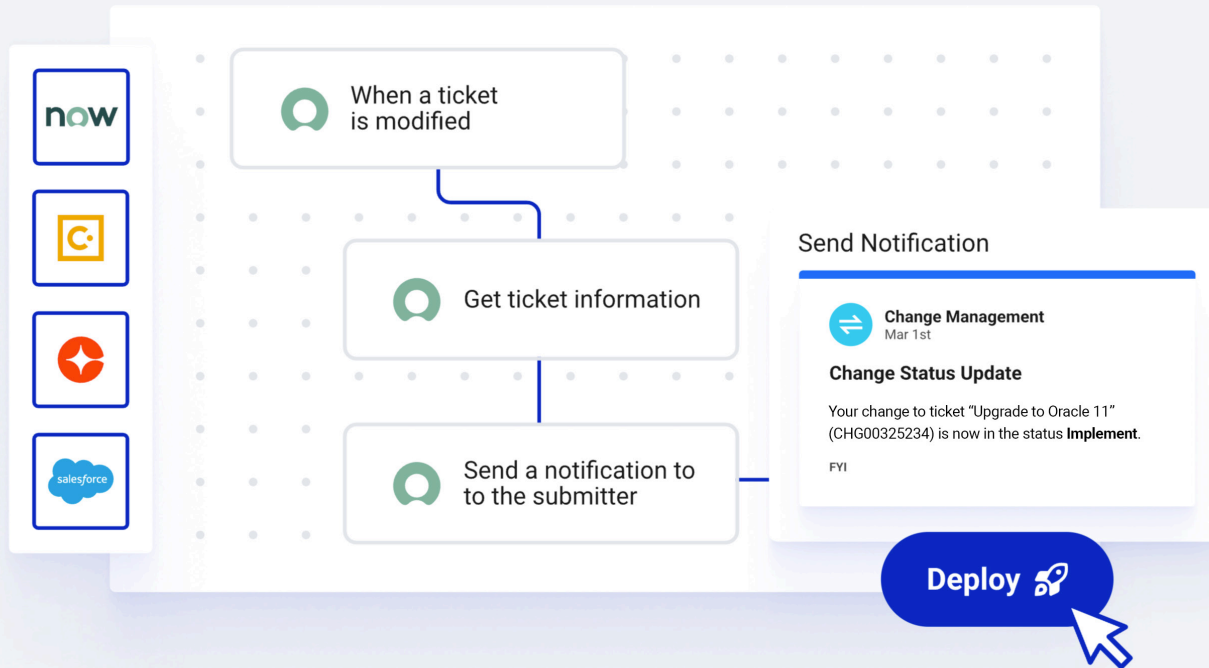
now

salesforce

When a ticket is modified

Get ticket information

Send a notification to to the submitter

Send Notification

Change Management
Mar 1st

Change Status Update

Your change to ticket “Upgrade to Oracle 11” (CHG00325234) is now in the status **Implement**.

FYI

Deploy